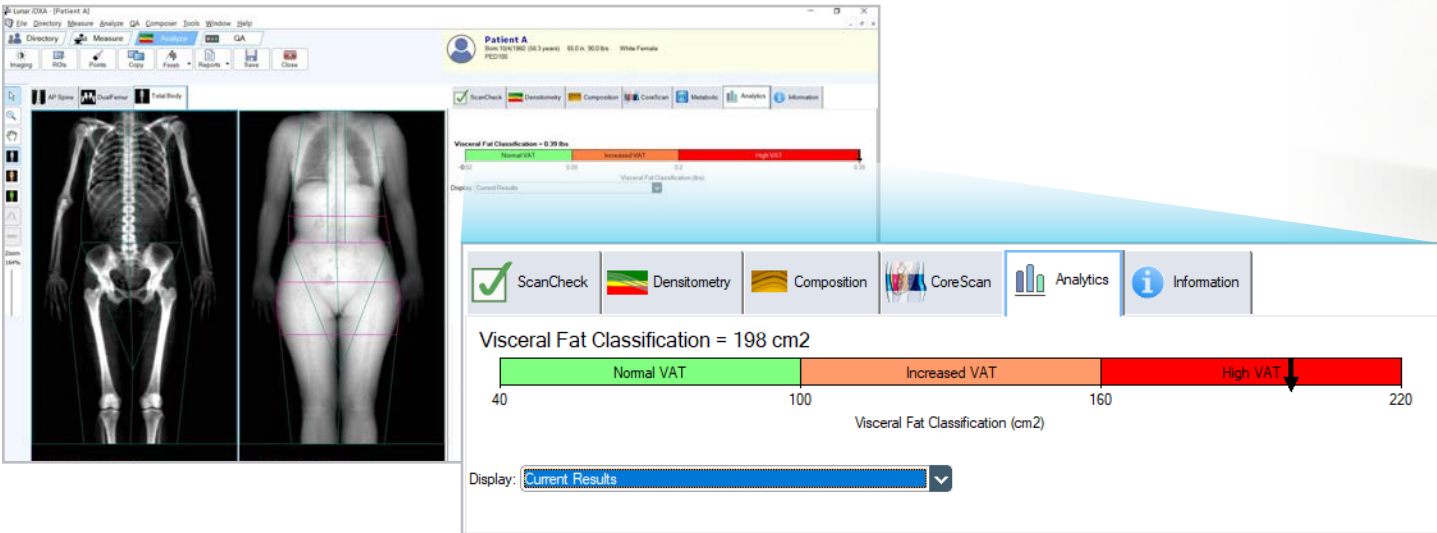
Lunar iDXA - [Patient A]

File Directory Measure Analyze QA Composer Tools Window Help

Directory Measure Analyze QA

Imaging ROIs Points Copy Finish Reports Save Close

Patient A
Born 10/4/1960 (58.3 years) 65.0 in. 90.0 lbs White Female
PED100

AP Spine DualFemur Total Body

Zoom 184%

ScanCheck Densitometry Composition CoreScan Metabolic Analytics Information

Visceral Fat Classification = 0.39 lbs

Normal VAT Increased VAT High VAT

-0.02 0.09 0.2 0.39

Visceral Fat Classification (lbs)

Display: Current Results

ScanCheck Densitometry Composition CoreScan Analytics Information

Visceral Fat Classification = 198 cm2

| Normal VAT | Increased VAT | High VAT |
|---|---|---|

40 100 160 220

Visceral Fat Classification (cm2)

Display: Current Results